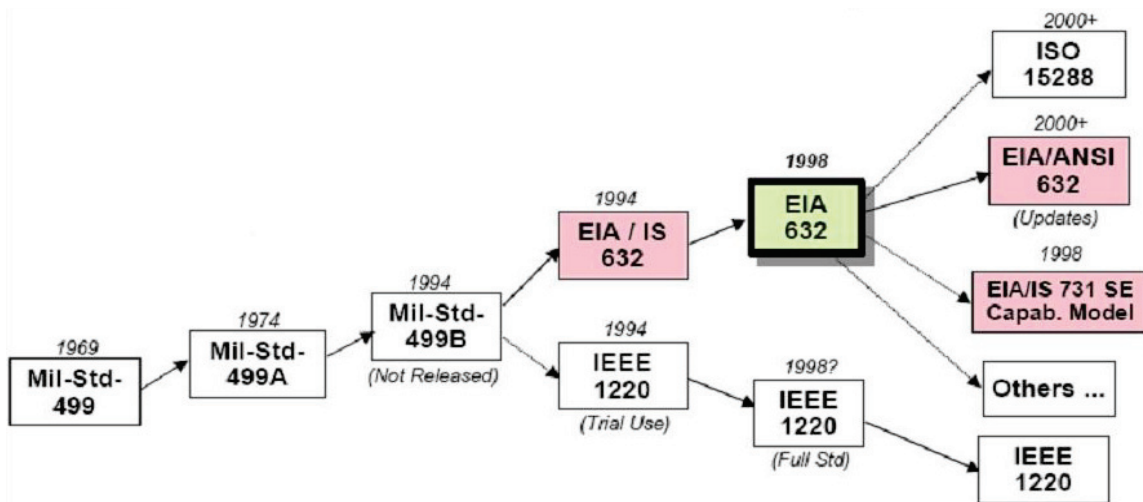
1969
Mil-Std-499

1974
Mil-Std-499A

1994
Mil-Std-499B
(Not Released)

1994
EIA / IS 632

1994
IEEE 1220
(Trial Use)

1998
EIA 632

1998?
IEEE 1220
(Full Std)

2000+
ISO 15288

2000+
EIA/ANSI 632
(Updates)

1998
EIA/IS 731 SE Capab. Model

Others ...

IEEE 1220